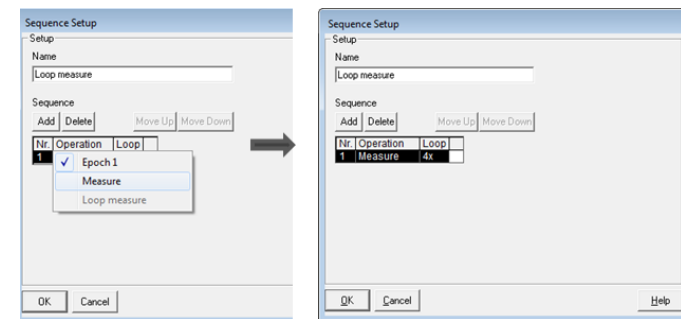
Sequence Setup
Setup
Name
Loop measure
Sequence
Add Delete Move Up Move Down

| Nr. | Operation | Loop |
|---|---|---|
| 1 | | |

✓ Epoch 1
Measure
Loop measure

OK Cancel

Sequence Setup
Setup
Name
Loop measure
Sequence
Add Delete Move Up Move Down

| Nr. | Operation | Loop |
|---|---|---|
| 1 | Measure | 4x |

OK Cancel Help